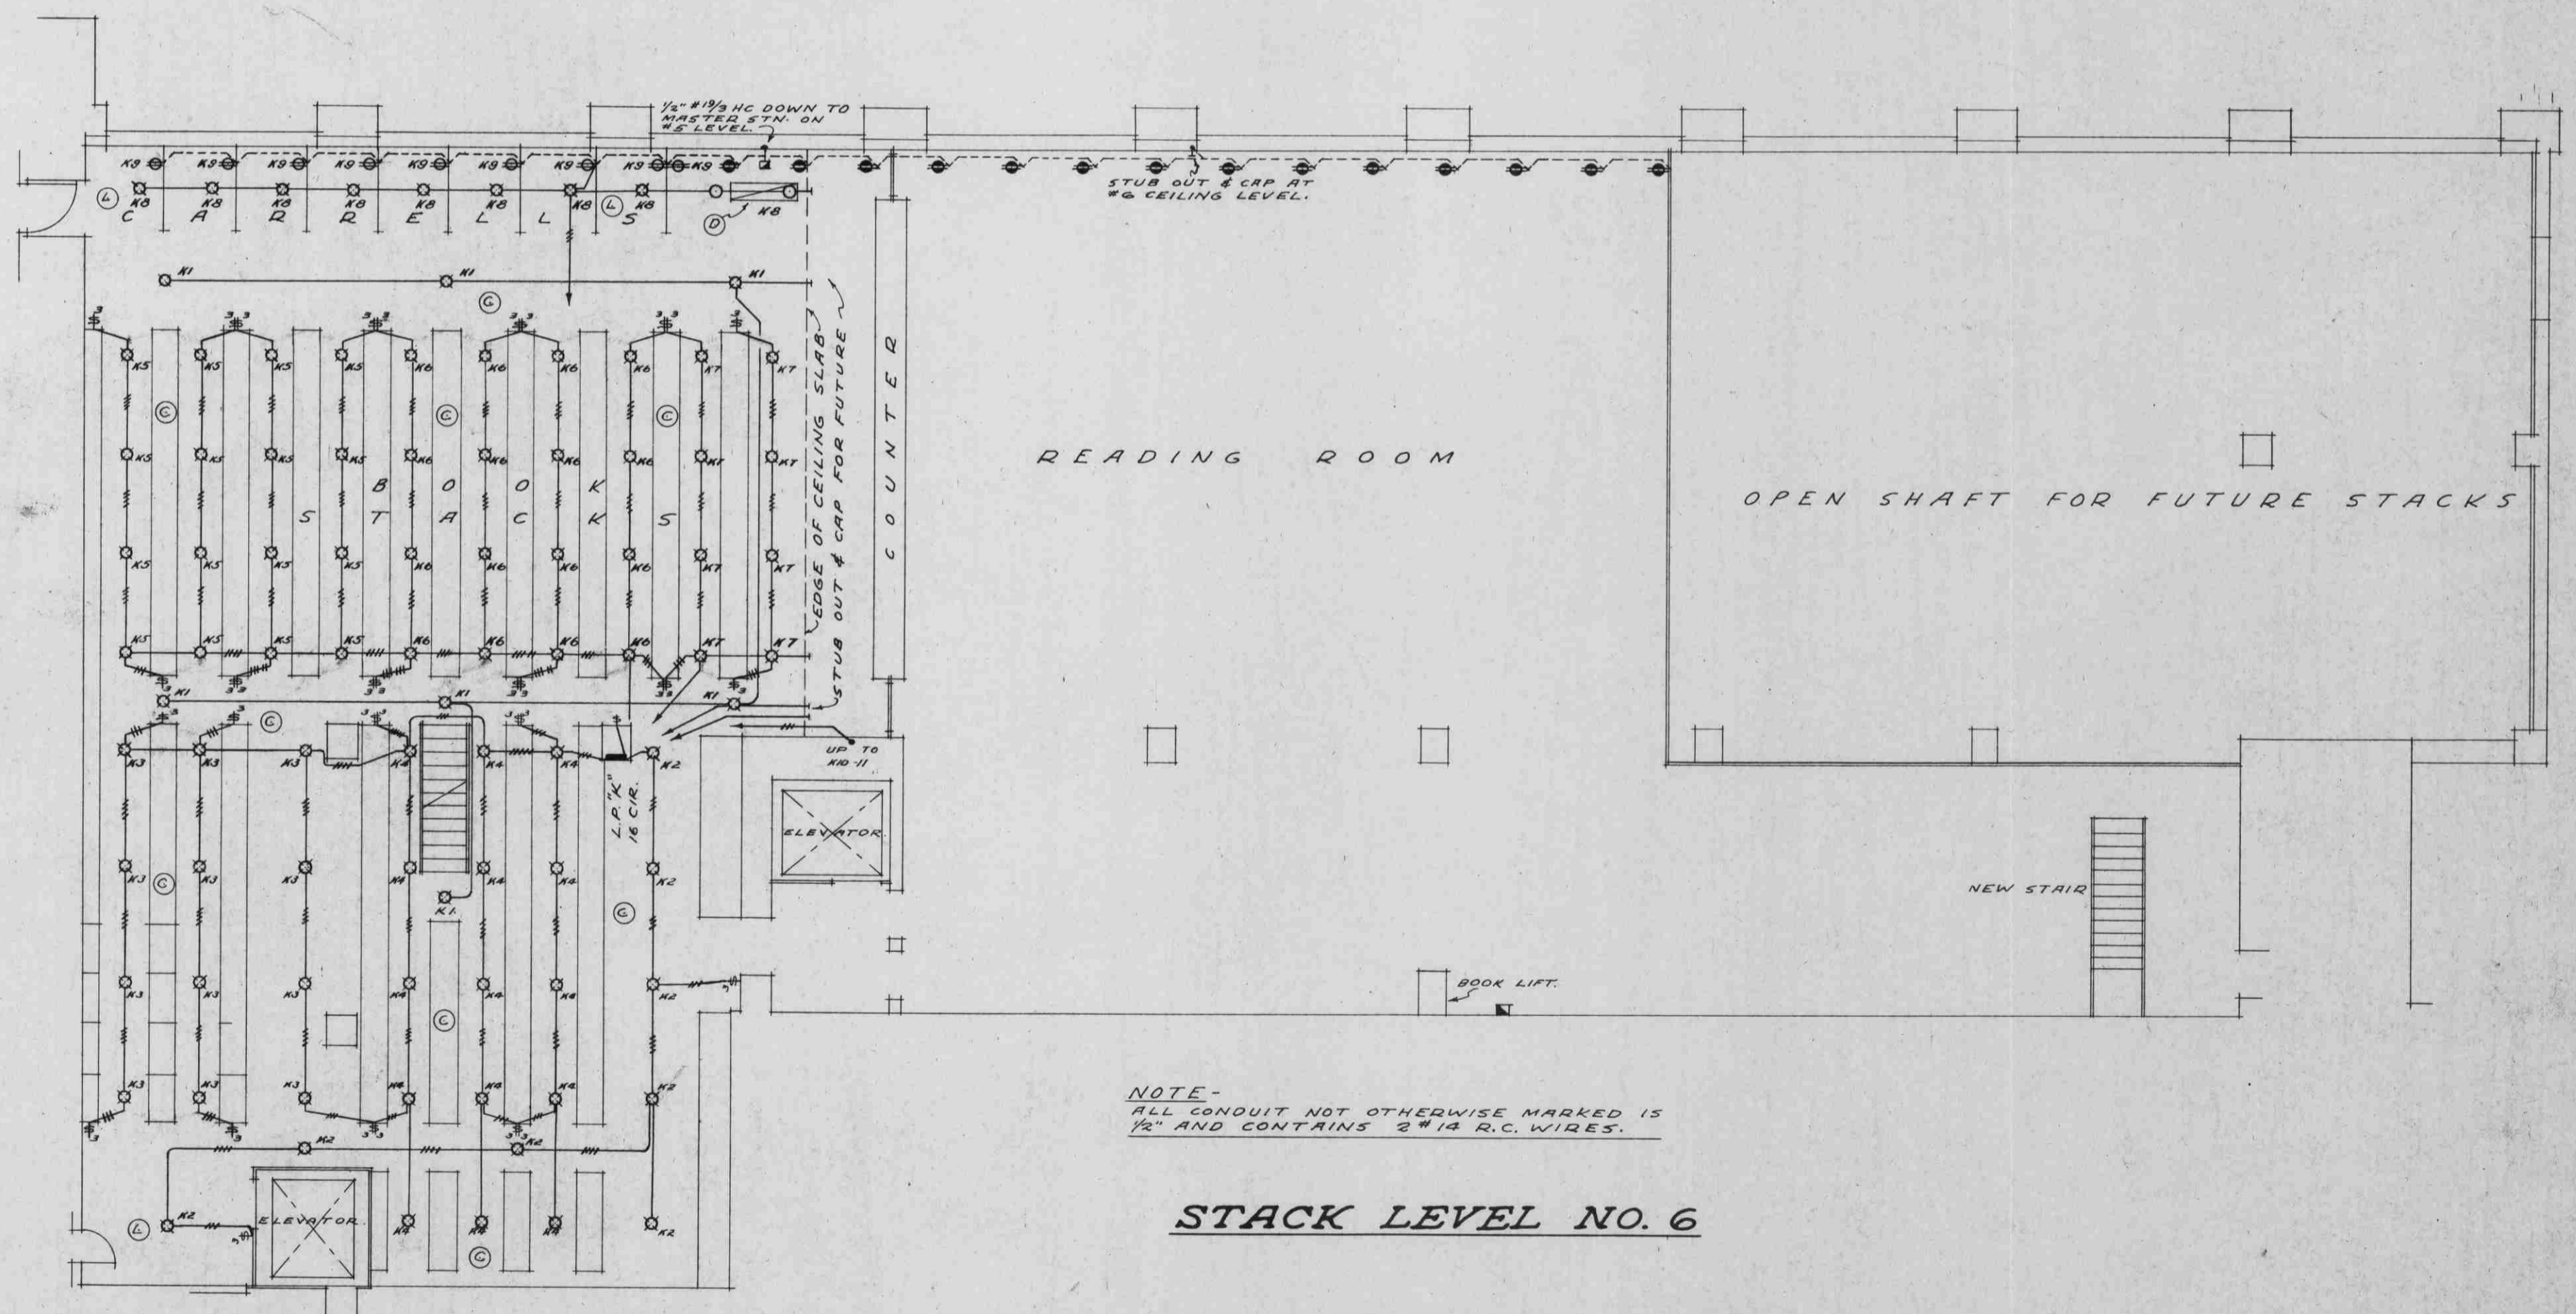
1/2" #19/3 HC DOWN TO MASTER STN. ON #5 LEVEL.

STUB OUT & CAP AT #6 CEILING LEVEL.

K9 K9 K9 K9 K9 K9 K9 K9 K9

K8 K8 K8 K8 K8 K8 K8 K8 K8

L C A R R E L L S L D

K1 K1 K1

C

K5 K5 K5 K5 K6 K6 K6 K6 K7 K7

C C C

S T B A O C O K K K S

EDGE OF CEILING SLAB

STUB OUT & CAP FOR FUTURE

COUNTER

READING ROOM

OPEN SHAFT FOR FUTURE STACKS

K1 K1 K1

C

K3 K3 K3 K4 K4 K4 K2

UP TO K10-11

L.P. "K" 16 CIR.

ELEVATOR.

K1.

C C C

NEW STAIR

BOOK LIFT.

K2 K2

NOTE -
ALL CONDUIT NOT OTHERWISE MARKED IS 1/2" AND CONTAINS 2 #14 R.C. WIRES.

L K2 ELEVATOR.

C

STACK LEVEL NO. 6